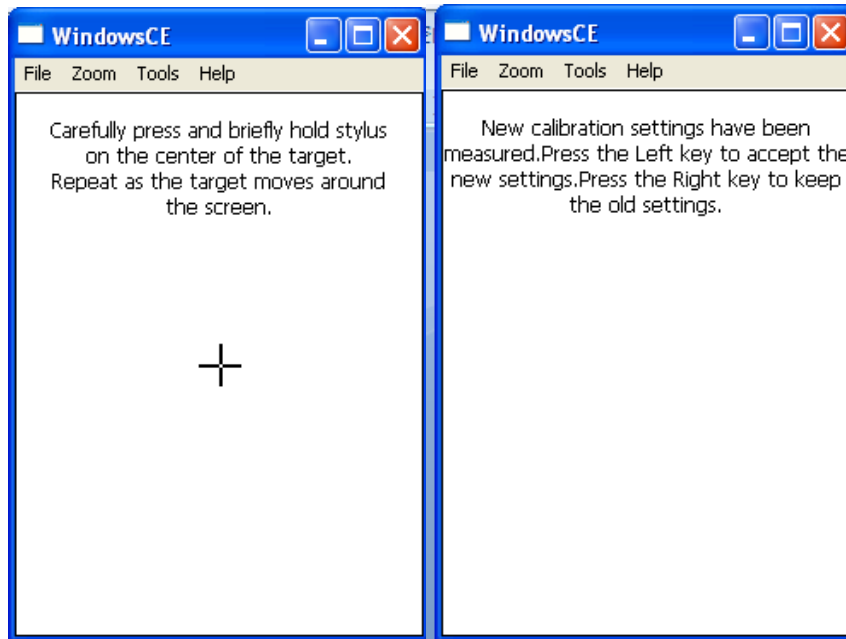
WindowsCE

File Zoom Tools Help

Carefully press and briefly hold stylus on the center of the target. Repeat as the target moves around the screen.

WindowsCE

File Zoom Tools Help

New calibration settings have been measured.Press the Left key to accept the new settings.Press the Right key to keep the old settings.